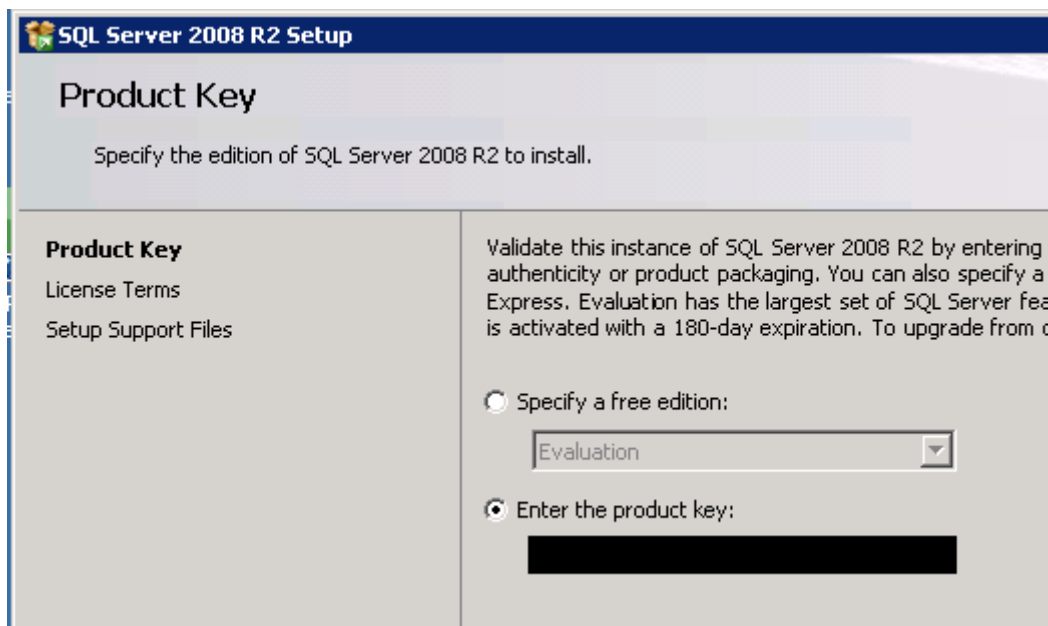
SQL Server 2008 R2 Setup

Product Key

Specify the edition of SQL Server 2008 R2 to install.

Product Key

License Terms

Setup Support Files

Validate this instance of SQL Server 2008 R2 by entering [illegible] authenticity or product packaging. You can also specify a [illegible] Express. Evaluation has the largest set of SQL Server fea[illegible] is activated with a 180-day expiration. To upgrade from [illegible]

Specify a free edition:

Evaluation

Enter the product key: